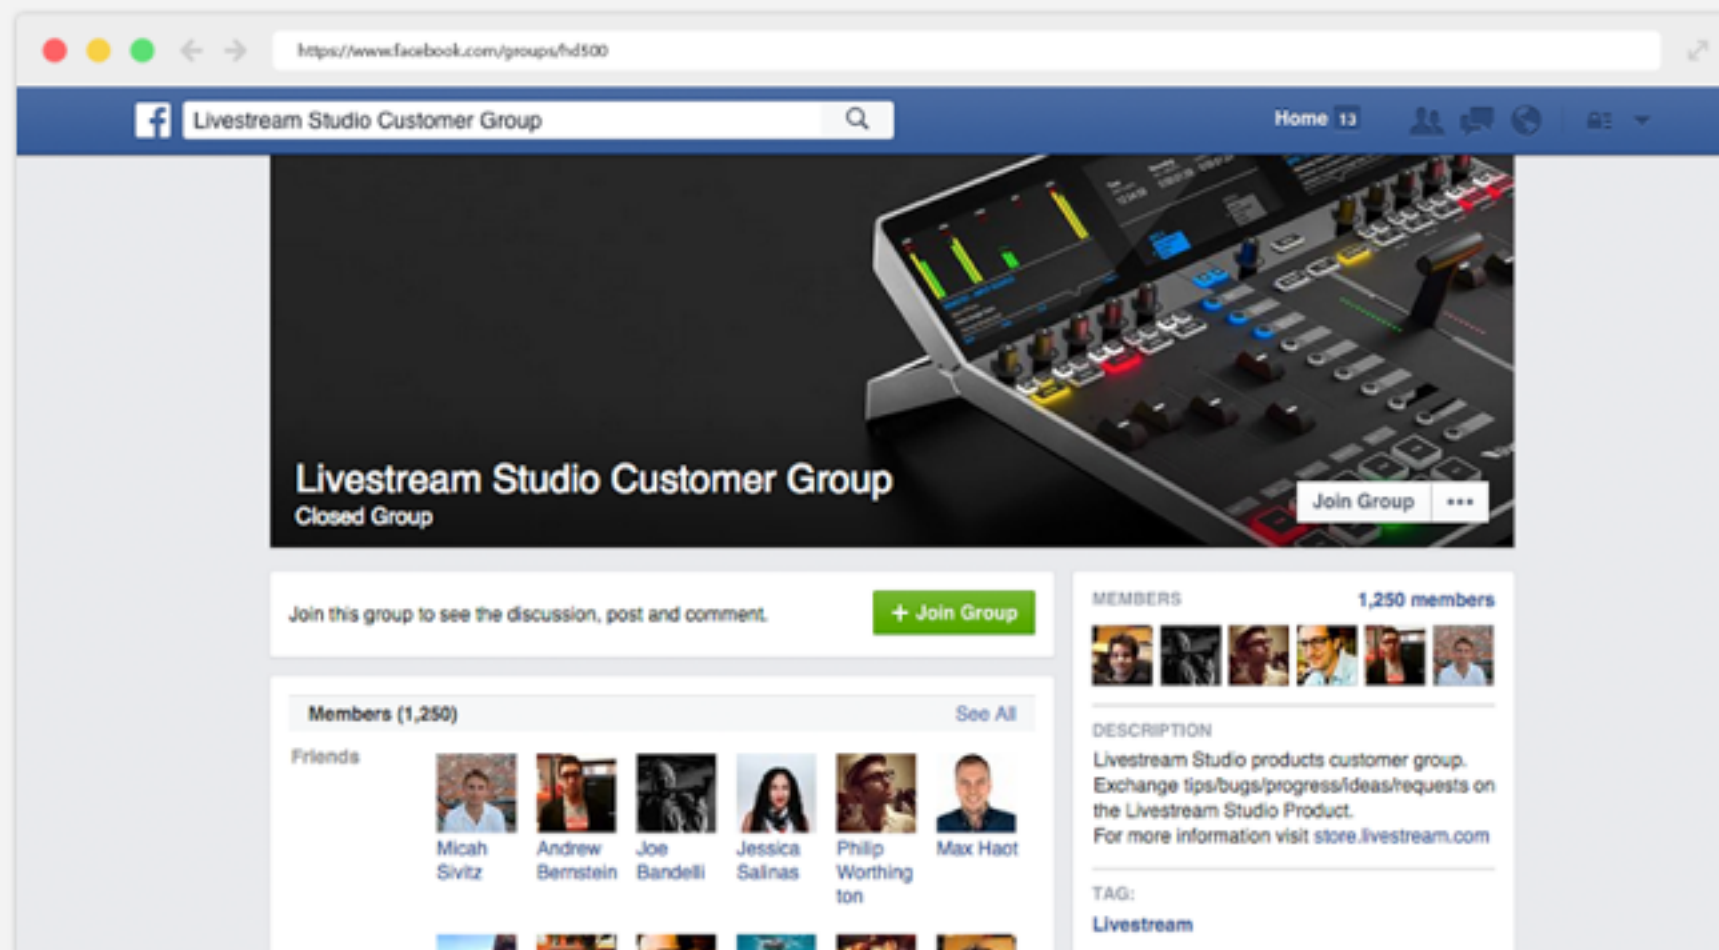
https://www.facebook.com/groups/hd500

Livestream Studio Customer Group

Home 13

Livestream Studio Customer Group
Closed Group

Join Group •••

Join this group to see the discussion, post and comment.

+ Join Group

Members (1,250) See All

Friends

Micah Sivitz
Andrew Bernstein
Joe Bandelli
Jessica Salinas
Philip Worthington
Max Haot

MEMBERS 1,250 members

DESCRIPTION
Livestream Studio products customer group. Exchange tips/bugs/progress/ideas/requests on the Livestream Studio Product.
For more information visit store.livestream.com

TAG:
Livestream